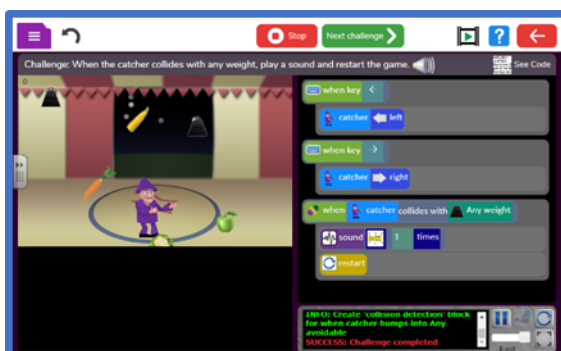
Stop

Next challenge

Challenge: When the catcher collides with any weight, play a sound and restart the game.

See Code

0

when key <

catcher left

when key >

catcher right

when catcher collides with Any weight

sound 1 times

restart

INFO: Create 'collision detection' block for when catcher bumps into Any avoidable

SUCCESS: Challenge completed

Fast